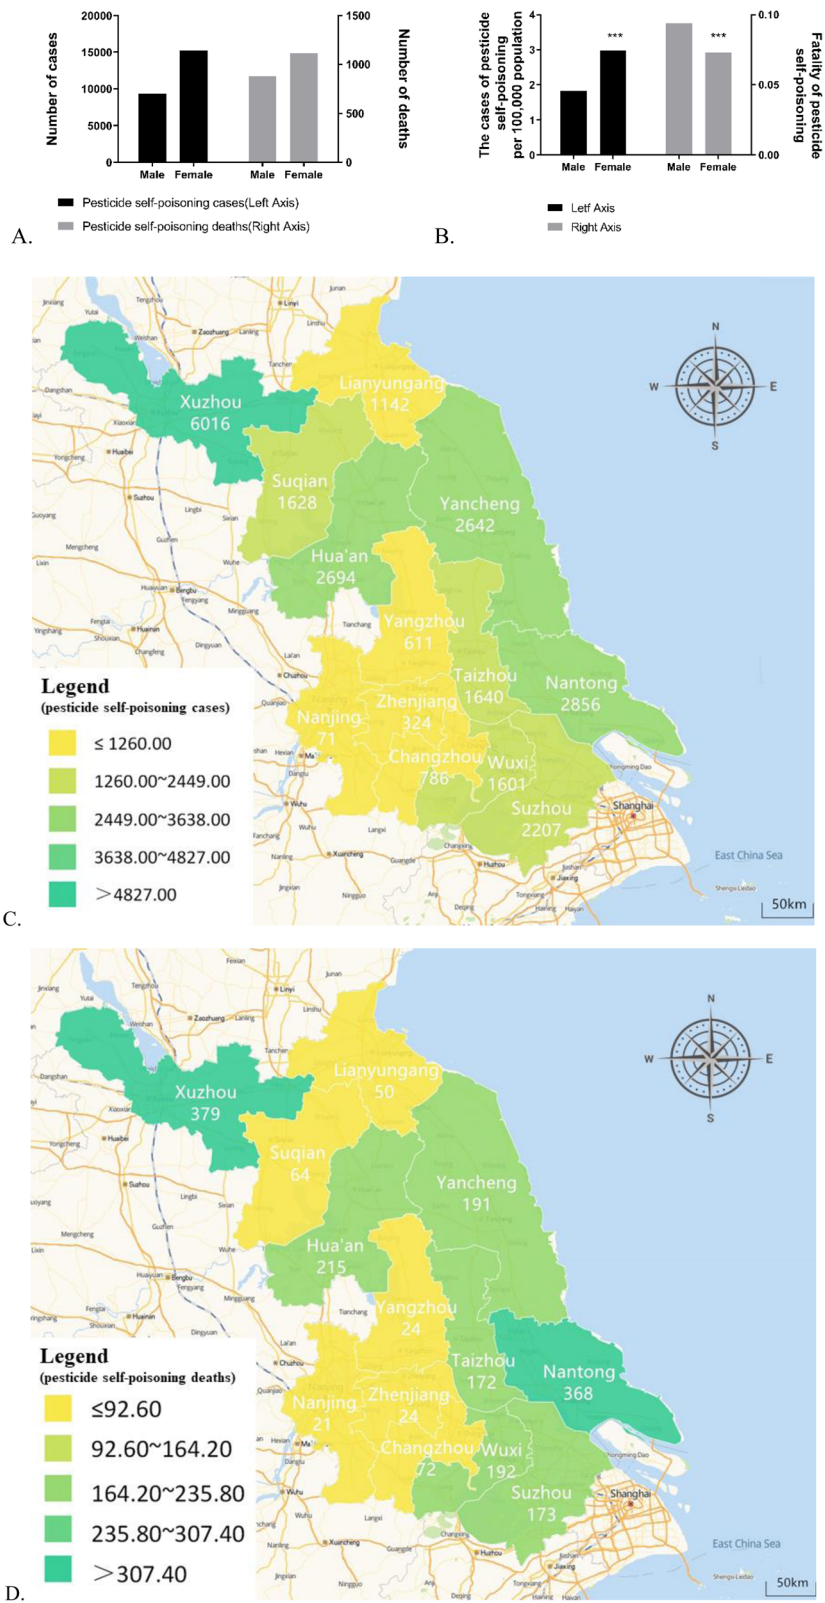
Number of cases
20000
15000
10000
5000
0
Male Female Male Female
1500
1000
500
0
Number of deaths
Pesticide self-poisoning cases(Left Axis)
Pesticide self-poisoning deaths(Right Axis)
A.

The cases of pesticide self-poisoning per 100,000 population
4
3
2
1
0
***
***
Male Female Male Female
0.10
0.05
0.00
Fatality of pesticide self-poisoning
Letf Axis
Right Axis
B.

N
W E
S
Xuzhou 6016
Lianyungang 1142
Suqian 1628
Yancheng 2642
Hua'an 2694
Yangzhou 611
Taizhou 1640
Nantong 2856
Nanjing 71
Zhenjiang 324
Changzhou 786
Wuxi 1601
Suzhou 2207
Shanghai
East China Sea
50km
Legend
(pesticide self-poisoning cases)
≤ 1260.00
1260.00~2449.00
2449.00~3638.00
3638.00~4827.00
＞4827.00
C.

N
W E
S
Xuzhou 379
Lianyungang 50
Suqian 64
Yancheng 191
Hua'an 215
Yangzhou 24
Taizhou 172
Nantong 368
Nanjing 21
Zhenjiang 24
Changzhou 72
Wuxi 192
Suzhou 173
Shanghai
East China Sea
50km
Legend
(pesticide self-poisoning deaths)
≤92.60
92.60~164.20
164.20~235.80
235.80~307.40
＞307.40
D.